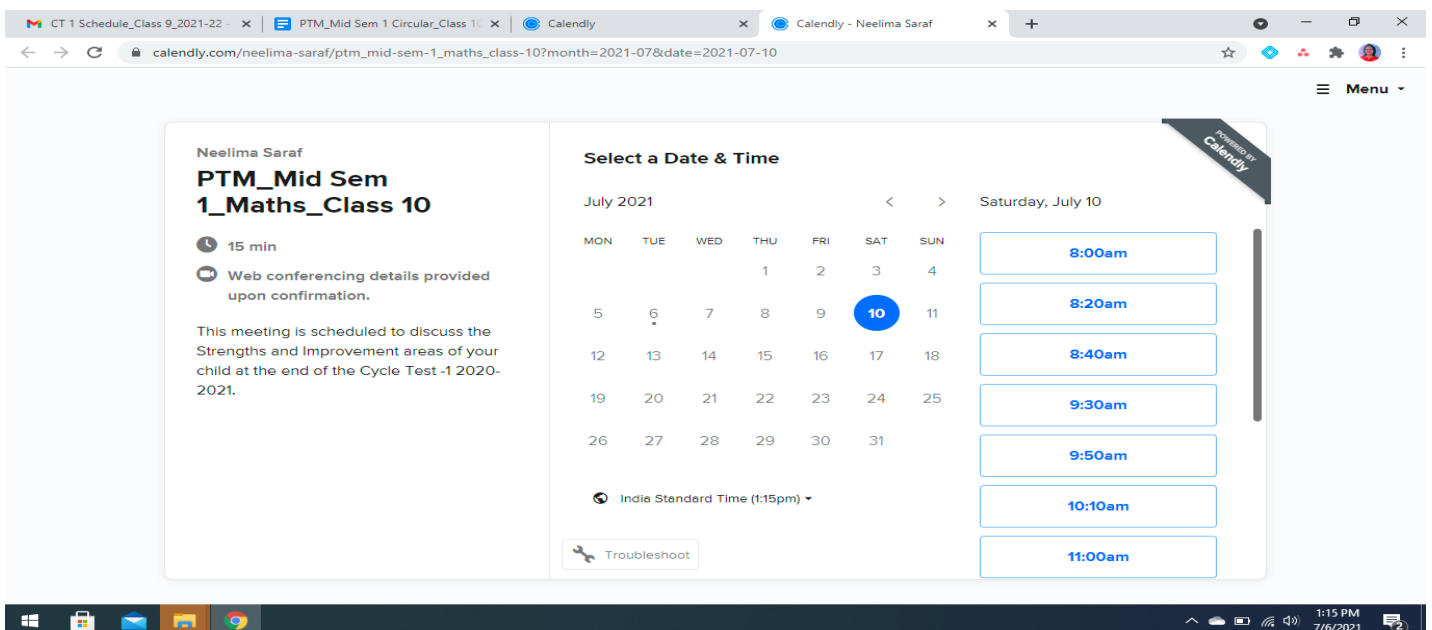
CT 1 Schedule_Class 9_2021-22 - ×
PTM_Mid Sem 1 Circular_Class 1( ×
Calendly ×
Calendly - Neelima Saraf ×
+

calendly.com/neelima-saraf/ptm_mid-sem-1_maths_class-10?month=2021-07&date=2021-07-10

Menu

POWERED BY Calendly

Neelima Saraf

PTM_Mid Sem 1_Maths_Class 10

15 min

Web conferencing details provided upon confirmation.

This meeting is scheduled to discuss the Strengths and Improvement areas of your child at the end of the Cycle Test -1 2020-2021.

Select a Date & Time

July 2021

| MON | TUE | WED | THU | FRI | SAT | SUN |
|---|---|---|---|---|---|---|
| | | | 1 | 2 | 3 | 4 |
| 5 | 6 | 7 | 8 | 9 | 10 | 11 |
| 12 | 13 | 14 | 15 | 16 | 17 | 18 |
| 19 | 20 | 21 | 22 | 23 | 24 | 25 |
| 26 | 27 | 28 | 29 | 30 | 31 | |

India Standard Time (1:15pm)

Troubleshoot

Saturday, July 10

8:00am
8:20am
8:40am
9:30am
9:50am
10:10am
11:00am

1:15 PM
7/6/2021